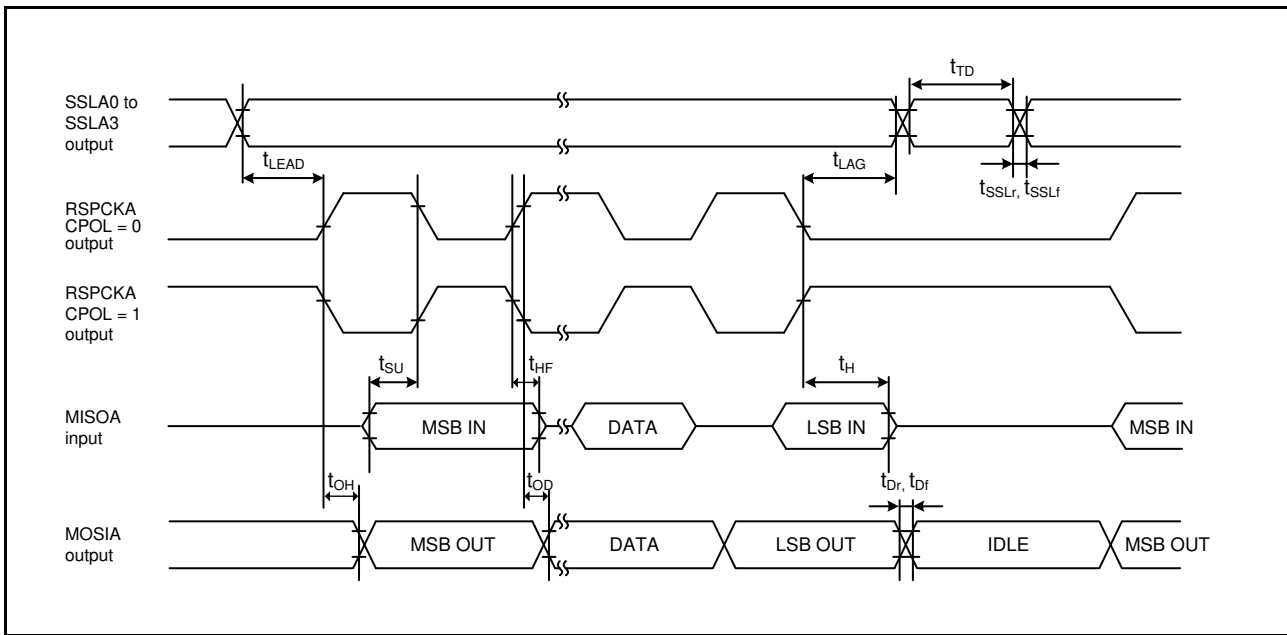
SSLA0 to SSLA3 output

$t_{TD}$

$t_{LEAD}$

$t_{LAG}$

$t_{SSLr}$, $t_{SSLf}$

RSPCKA CPOL = 0 output

RSPCKA CPOL = 1 output

$t_{SU}$

$t_{HF}$

$t_{H}$

MISOA input

MSB IN

DATA

LSB IN

MSB IN

$t_{OH}$

$t_{OD}$

$t_{Dr}$, $t_{Df}$

MOSIA output

MSB OUT

DATA

LSB OUT

IDLE

MSB OUT